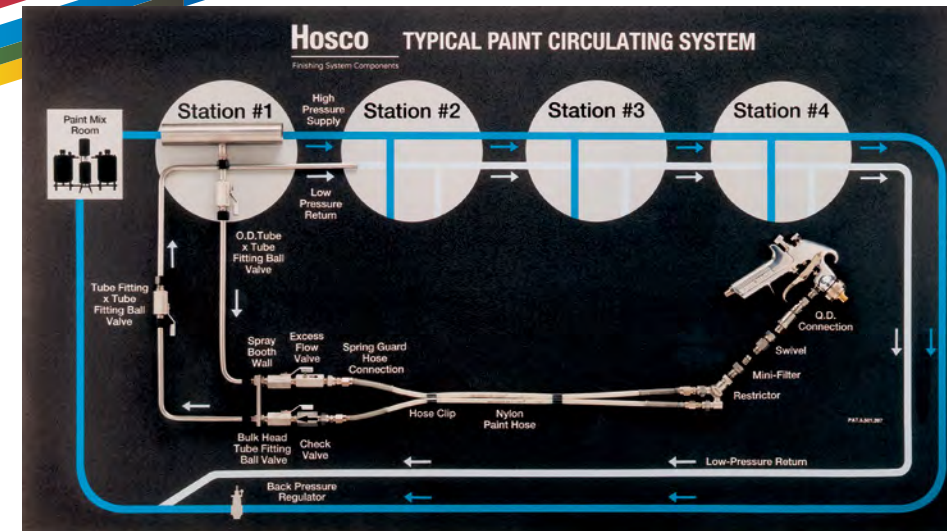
Hosco
Finishing System Components
TYPICAL PAINT CIRCULATING SYSTEM

Paint Mix Room

Station #1

High Pressure Supply

Station #2

Station #3

Station #4

Low Pressure Return

O.D.Tube x Tube Fitting Ball Valve

Tube Fitting x Tube Fitting Ball Valve

Spray Booth Wall

Excess Flow Valve

Spring Guard Hose Connection

Q.D. Connection

Swivel

Mini-Filter

Restrictor

Hose Clip

Nylon Paint Hose

Bulk Head Tube Fitting Ball Valve

Check Valve

PAT.4,941,967

Low-Pressure Return

Back Pressure Regulator